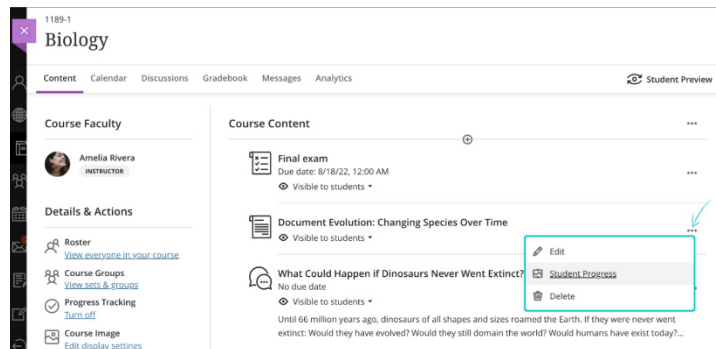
1189-1

Biology

Content Calendar Discussions Gradebook Messages Analytics

Student Preview

Course Faculty

Amelia Rivera
INSTRUCTOR

Details & Actions

Roster
View everyone in your course

Course Groups
View sets & groups

Progress Tracking
Turn off

Course Image
Edit display settings

Course Content

Final exam
Due date: 8/18/22, 12:00 AM
Visible to students

Document Evolution: Changing Species Over Time
Visible to students

What Could Happen if Dinosaurs Never Went Extinct?
No due date
Visible to students
Until 66 million years ago, dinosaurs of all shapes and sizes roamed the Earth. If they were never went extinct: Would they have evolved? Would they still domain the world? Would humans have exist today?...

Edit
Student Progress
Delete